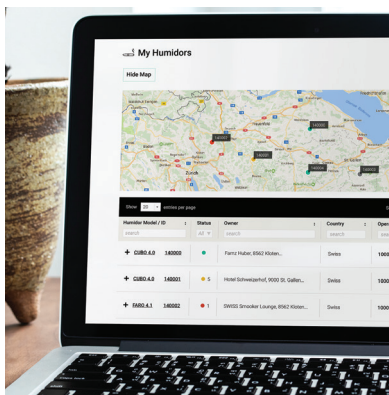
My Humidors

Hide Map

140003

140001

140000

140002

Zürich

Show 30 entries per page

| Humidor Model / ID | Status | Owner | Country | Oper |
|---|---|---|---|---|
| search | All | search | search | sea |
| + CUBO 4.0 140000 | | Famz Huber, 8562 Kloten... | Swiss | 1000 |
| + CUBO 4.0 140001 | 5 | Hotel Schweizerhof, 9000 St. Gallen... | Swiss | 1000 |
| + FARO 4.1 140002 | 1 | SWISS Smoker Lounge, 8562 Kloten... | Swiss | 1000 |